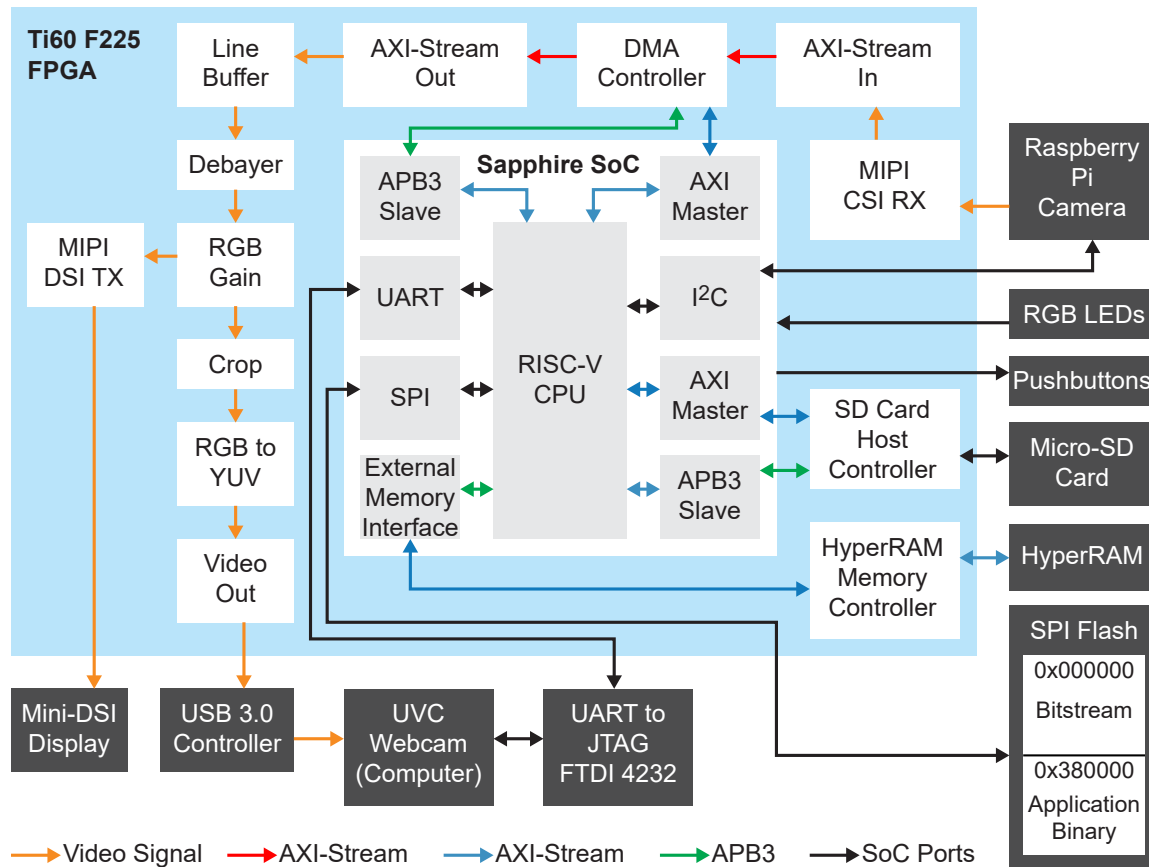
Ti60 F225 FPGA

Line Buffer

AXI-Stream Out

DMA Controller

AXI-Stream In

Debayer

Sapphire SoC

APB3 Slave

AXI Master

MIPI CSI RX

Raspberry Pi Camera

MIPI DSI TX

RGB Gain

UART

RISC-V CPU

I$^2$C

RGB LEDs

Crop

SPI

AXI Master

Pushbuttons

RGB to YUV

SD Card Host Controller

Micro-SD Card

External Memory Interface

APB3 Slave

Video Out

HyperRAM Memory Controller

HyperRAM

SPI Flash

0x000000

Bitstream

Mini-DSI Display

USB 3.0 Controller

UVC Webcam (Computer)

UART to JTAG FTDI 4232

0x380000

Application Binary

Video Signal

AXI-Stream

AXI-Stream

APB3

SoC Ports